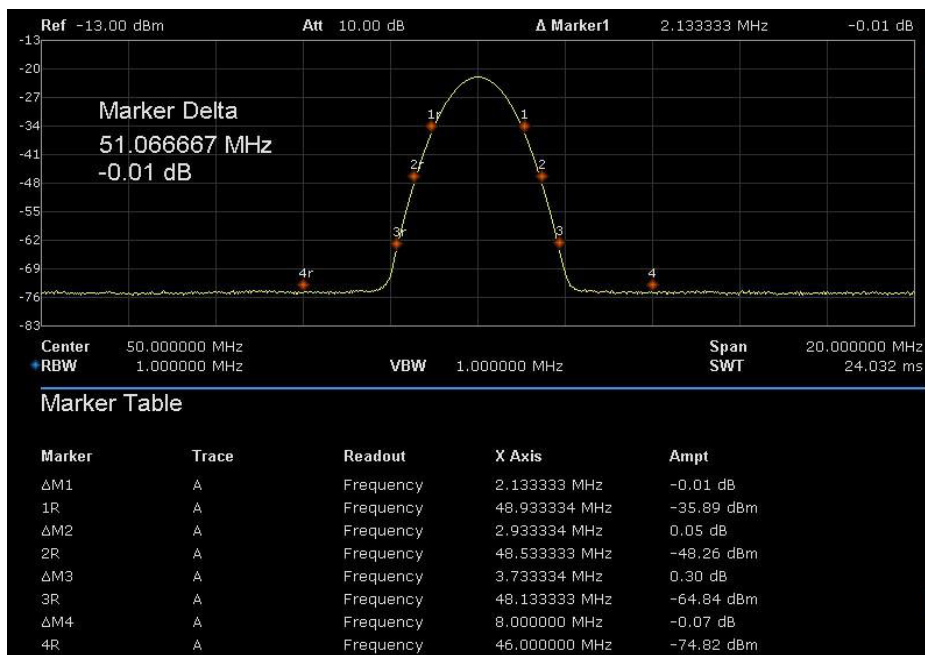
Ref -13.00 dBm Att 10.00 dB Δ Marker1 2.133333 MHz -0.01 dB

-13
-20
-27
-34
-41
-48
-55
-62
-69
-76
-83

Marker Delta
51.066667 MHz
-0.01 dB

1r 1
2r 2
3r 3
4r 4

Center 50.000000 MHz Span 20.000000 MHz
RBW 1.000000 MHz VBW 1.000000 MHz SWT 24.032 ms

Marker Table

| Marker | Trace | Readout | X Axis | Ampt |
|---|---|---|---|---|
| ΔM1 | A | Frequency | 2.133333 MHz | -0.01 dB |
| 1R | A | Frequency | 48.933334 MHz | -35.89 dBm |
| ΔM2 | A | Frequency | 2.933334 MHz | 0.05 dB |
| 2R | A | Frequency | 48.533333 MHz | -48.26 dBm |
| ΔM3 | A | Frequency | 3.733334 MHz | 0.30 dB |
| 3R | A | Frequency | 48.133333 MHz | -64.84 dBm |
| ΔM4 | A | Frequency | 8.000000 MHz | -0.07 dB |
| 4R | A | Frequency | 46.000000 MHz | -74.82 dBm |